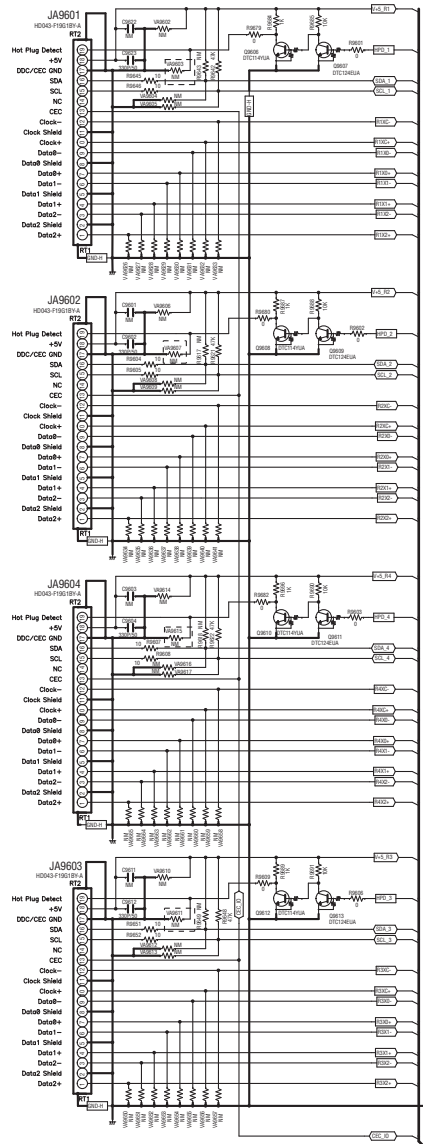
JA9601
HD043-F19G1BY-A
RT2
Hot Plug Detect
+5V
DDC/CEC GND
SDA
SCL
NC
CEC
Clock−
Clock Shield
Clock+
Data0−
Data0 Shield
Data0+
Data1−
Data1 Shield
Data1+
Data2−
Data2 Shield
Data2+
RT1
GND-H
C9602
VA9602
NM
C9623
330P50
R9645 10
R9646 10
VA9603
R9670 0
Q9606 DTC114YUA
Q9607 DTC124EUA
R9601 0
5V_R1
HPD_1
SDA_1
SCL_1
R1XC−
R1XC+
R1X0−
R1X0+
R1X1−
R1X1+
R1X2−
R1X2+

JA9602
HD043-F19G1BY-A
RT2
Hot Plug Detect
+5V
DDC/CEC GND
SDA
SCL
NC
CEC
Clock−
Clock Shield
Clock+
Data0−
Data0 Shield
Data0+
Data1−
Data1 Shield
Data1+
Data2−
Data2 Shield
Data2+
RT1
GND-H
C9601
VA9606
NM
C9622
330P50
R9604 10
R9605
VA9607
Q9609 DTC114YUA
Q9639 DTC124EUA
5V_R2
HPD_2
SDA_2
SCL_2
R2XC−
R2XC+
R2X0−
R2X0+
R2X1−
R2X1+
R2X2−
R2X2+

JA9604
HD043-F19G1BY-A
RT2
Hot Plug Detect
+5V
DDC/CEC GND
SDA
SCL
NC
CEC
Clock−
Clock Shield
Clock+
Data0−
Data0 Shield
Data0+
Data1−
Data1 Shield
Data1+
Data2−
Data2 Shield
Data2+
RT1
GND-H
C9603
VA9614
NM
C9620
330P50
R9607 10
R9608
VA9616
VA9617
R9662 0
Q9610 DTC114YUA
Q9611 DTC124EUA
R9603 0
5V_R4
HPD_4
SDA_4
SCL_4
R4XC−
R4XC+
R4X0−
R4X0+
R4X1−
R4X1+
R4X2−
R4X2+

JA9603
HD043-F19G1BY-A
RT2
Hot Plug Detect
+5V
DDC/CEC GND
SDA
SCL
NC
CEC
Clock−
Clock Shield
Clock+
Data0−
Data0 Shield
Data0+
Data1−
Data1 Shield
Data1+
Data2−
Data2 Shield
Data2+
RT1
GND-H
C9611
VA9610
NM
C9612
330P50
R9651 10
R9652 10
VA9671
R9609 0
Q9612 DTC114YUA
Q9613 DTC124EUA
R9606 0
5V_R3
HPD_3
SDA_3
SCL_3
R3XC−
R3XC+
R3X0−
R3X0+
R3X1−
R3X1+
R3X2−
R3X2+
CEC_IO